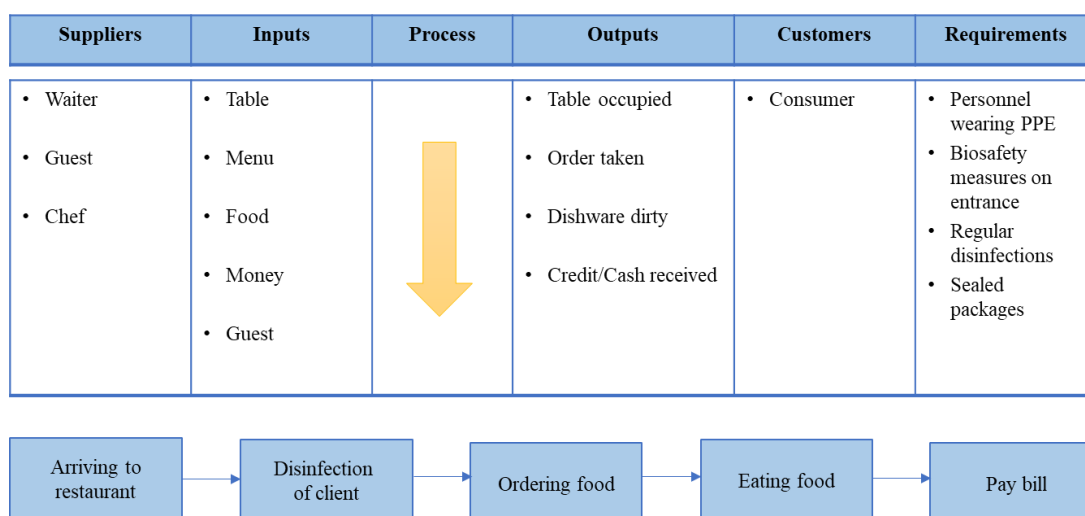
| Suppliers | Inputs | Process | Outputs | Customers | Requirements |
|---|---|---|---|---|---|
| • Waiter<br>• Guest<br>• Chef | • Table<br>• Menu<br>• Food<br>• Money<br>• Guest | | • Table occupied<br>• Order taken<br>• Dishware dirty<br>• Credit/Cash received | • Consumer | • Personnel wearing PPE<br>• Biosafety measures on entrance<br>• Regular disinfections<br>• Sealed packages |

Arriving to restaurant

Disinfection of client

Ordering food

Eating food

Pay bill